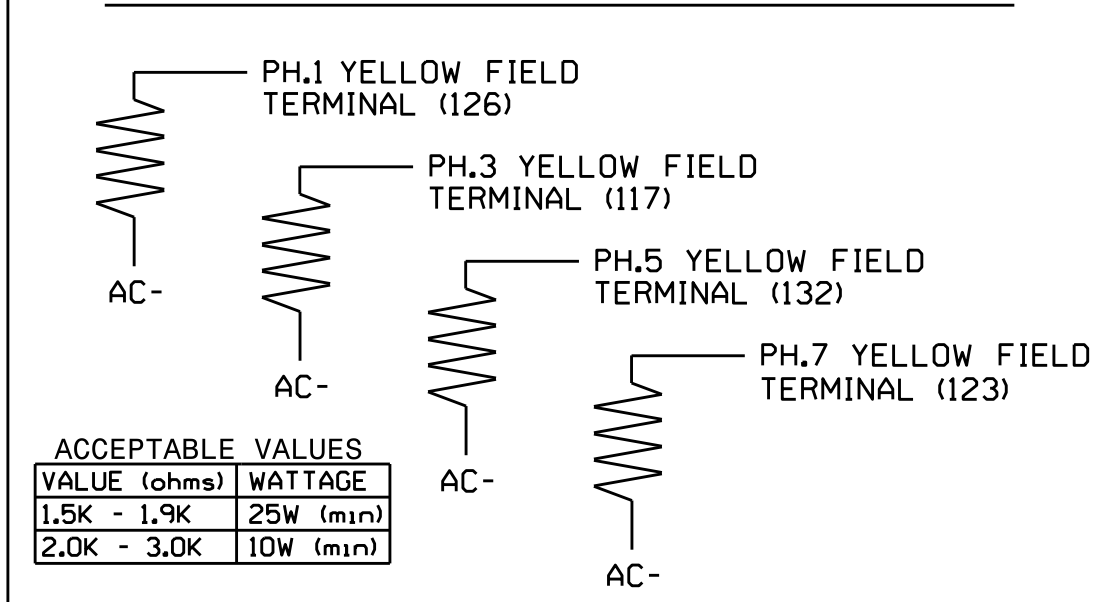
PH.1 YELLOW FIELD TERMINAL (126)

AC-

PH.3 YELLOW FIELD TERMINAL (117)

AC-

PH.5 YELLOW FIELD TERMINAL (132)

AC-

PH.7 YELLOW FIELD TERMINAL (123)

AC-

ACCEPTABLE VALUES

| VALUE (ohms) | WATTAGE |
|---|---|
| 1.5K - 1.9K | 25W (min) |
| 2.0K - 3.0K | 10W (min) |